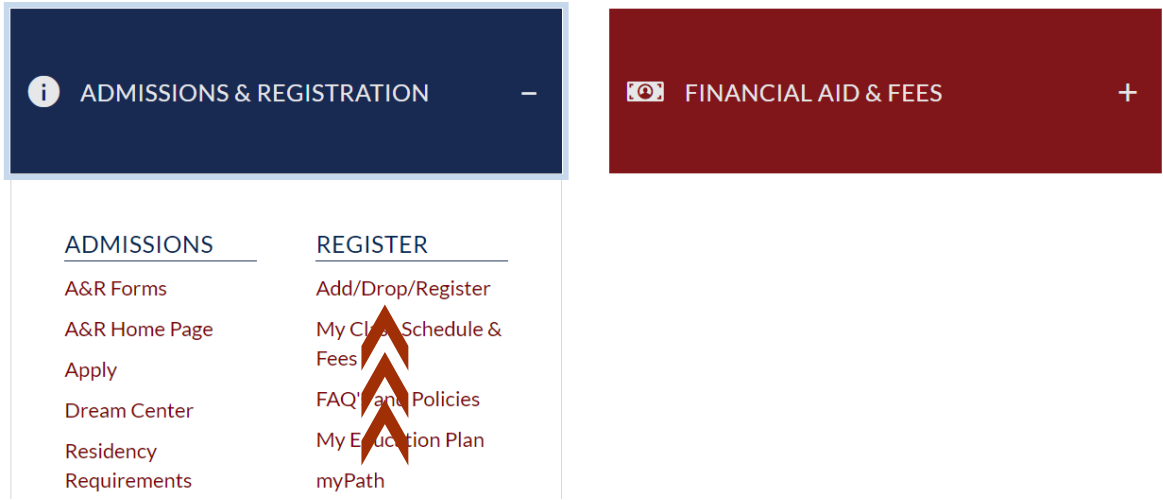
ADMISSIONS & REGISTRATION –

FINANCIAL AID & FEES +

ADMISSIONS

A&R Forms

A&R Home Page

Apply

Dream Center

Residency Requirements

REGISTER

Add/Drop/Register

My Cla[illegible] Schedule & Fees

FAQ'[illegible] and Policies

My E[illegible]cation Plan

myPath